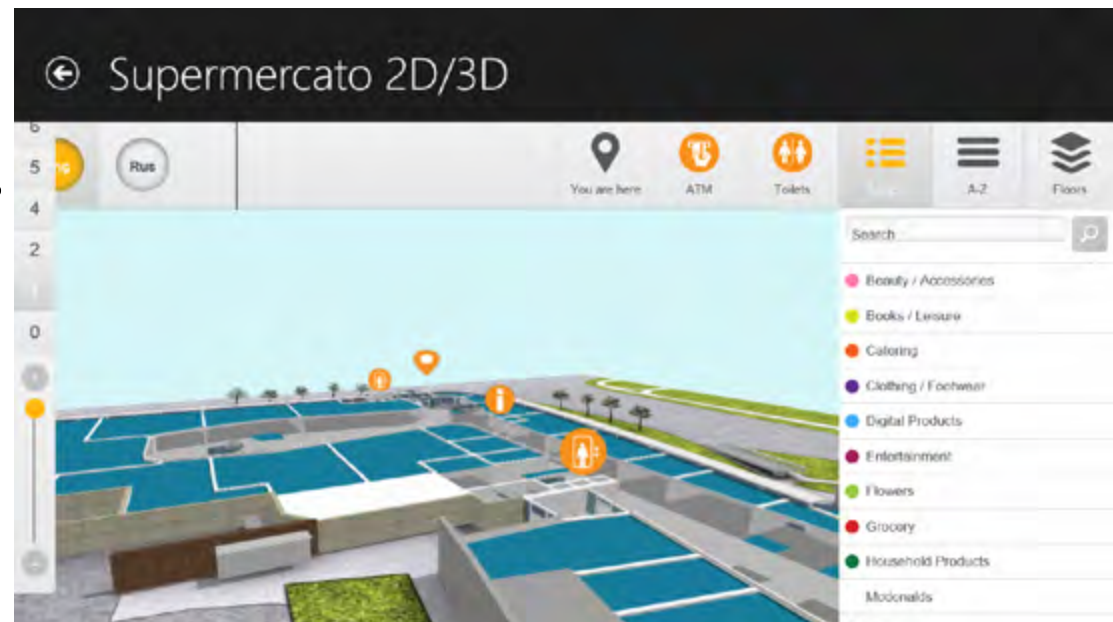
Supermercato 2D/3D

6
5
4
2
0

Rus

You are here
ATM
Toilets
A-Z
Floors

Search

Beauty / Accessories
Books / Leisure
Catering
Clothing / Footwear
Digital Products
Entertainment
Flowers
Grocery
Household Products
Mcdonalds